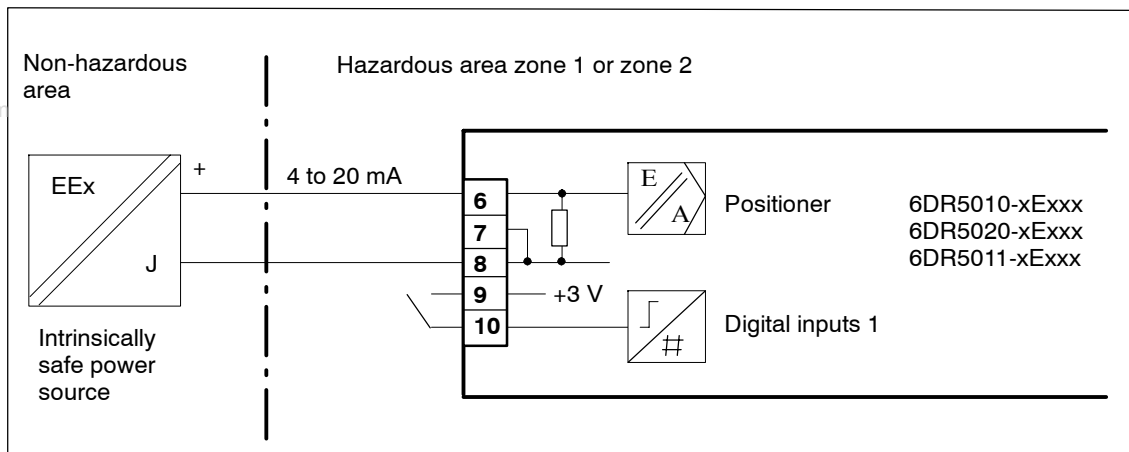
Non-hazardous area

Hazardous area zone 1 or zone 2

EEx

+

J

4 to 20 mA

6
7
8
9
10

+3 V

E

A

Positioner

6DR5010-xExxx
6DR5020-xExxx
6DR5011-xExxx

#

Digital inputs 1

Intrinsically safe power source